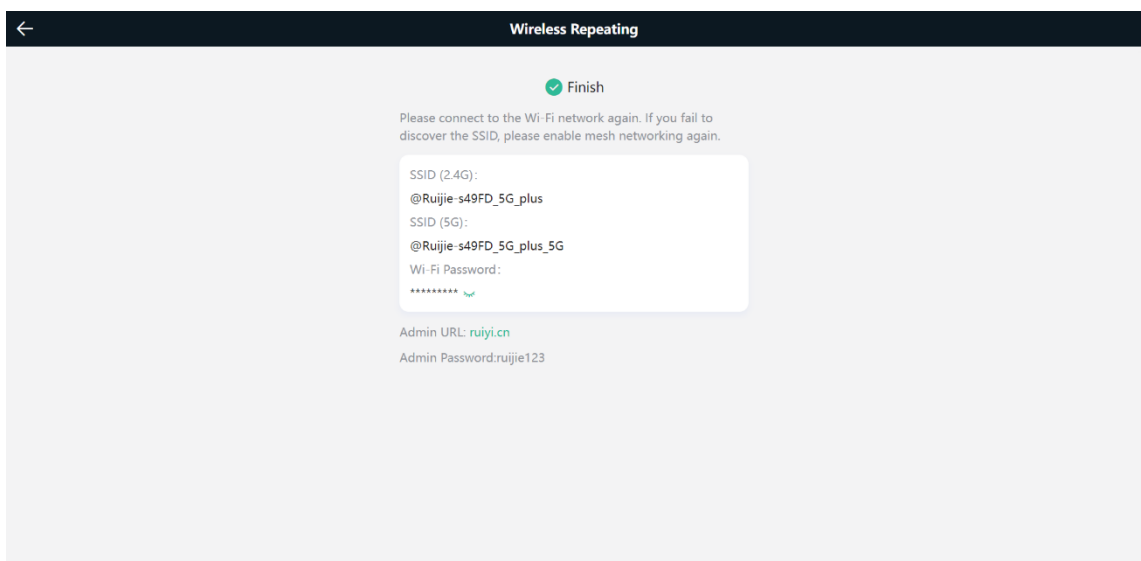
Wireless Repeating

Finish

Please connect to the Wi-Fi network again. If you fail to discover the SSID, please enable mesh networking again.

SSID (2.4G):

@Ruijie-s49FD_5G_plus

SSID (5G):

@Ruijie-s49FD_5G_plus_5G

Wi-Fi Password:

*********

Admin URL: ruiyi.cn

Admin Password:ruijie123